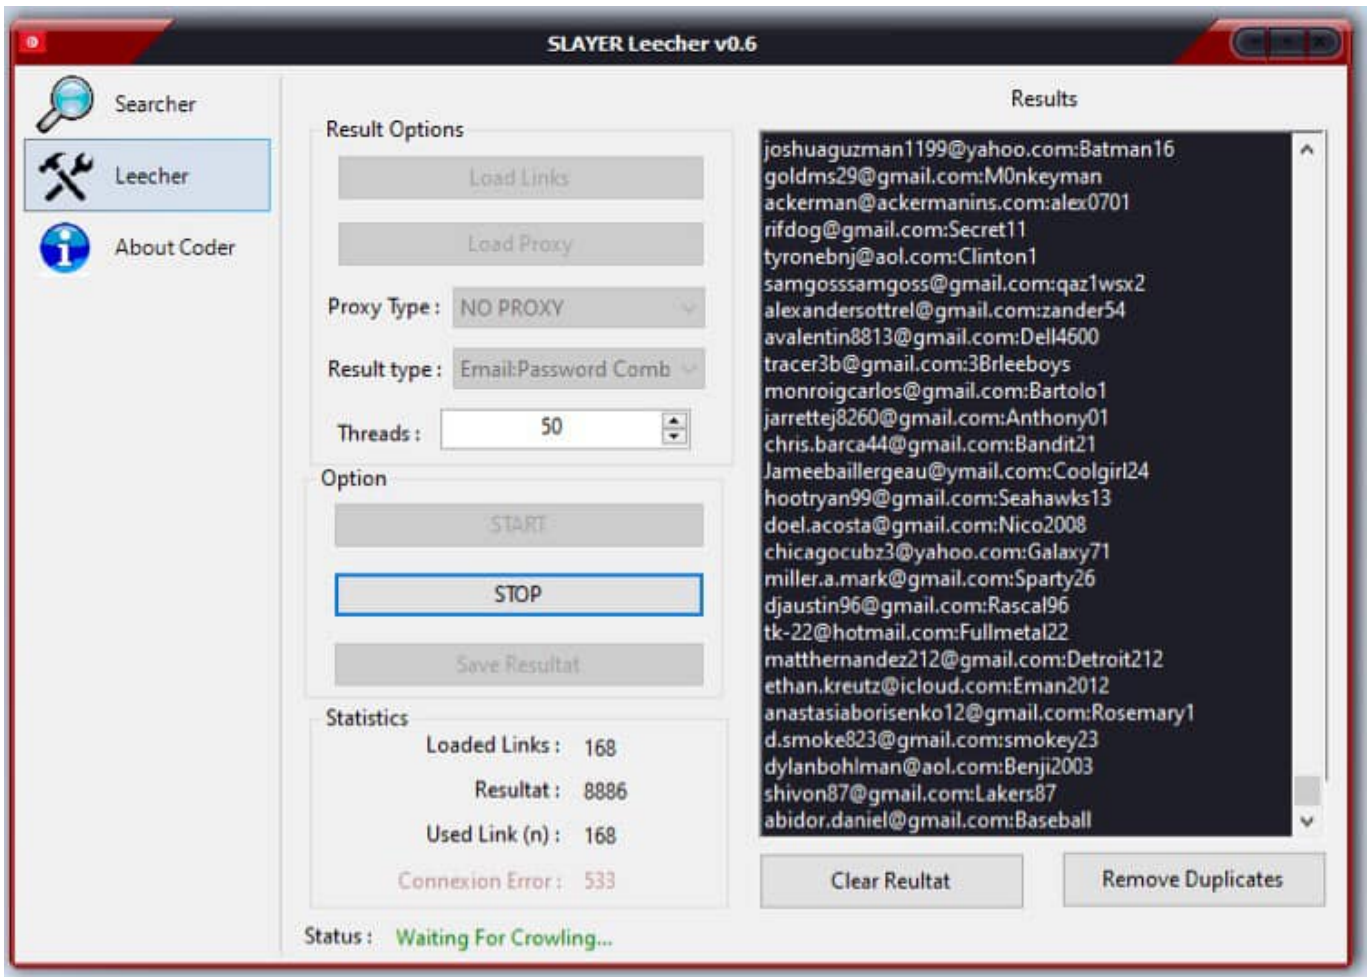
SLAYER Leecher v0.6

Searcher
Leecher
About Coder

Result Options
Load Links
Load Proxy
Proxy Type : NO PROXY
Result type : Email:Password Comb
Threads : 50

Option
START
STOP
Save Resultat

Statistics
Loaded Links : 168
Resultat : 8886
Used Link (n) : 168
Connexion Error : 533

Status : Waiting For Crowling...

Results
joshuaguzman1199@yahoo.com:Batman16
goldms29@gmail.com:M0nkeyman
ackerman@ackermanins.com:alex0701
rifdog@gmail.com:Secret11
tyronebnj@aol.com:Clinton1
samgosssamgoss@gmail.com:qaz1wsx2
alexandersottrel@gmail.com:zander54
avalentin8813@gmail.com:Dell4600
tracer3b@gmail.com:3Brleeboys
monroigcarlos@gmail.com:Bartolo1
jarrettej8260@gmail.com:Anthony01
chris.barca44@gmail.com:Bandit21
Jameebaillergeau@ymail.com:Coolgirl24
hootryan99@gmail.com:Seahawks13
doel.acosta@gmail.com:Nico2008
chicagocubz3@yahoo.com:Galaxy71
miller.a.mark@gmail.com:Sparty26
djaustin96@gmail.com:Rascal96
tk-22@hotmail.com:Fullmetal22
matthernandez212@gmail.com:Detroit212
ethan.kreutz@icloud.com:Eman2012
anastasiaborisenko12@gmail.com:Rosemary1
d.smoke823@gmail.com:smokey23
dylanbohlman@aol.com:Benji2003
shivon87@gmail.com:Lakers87
abidor.daniel@gmail.com:Baseball

Clear Reultat
Remove Duplicates